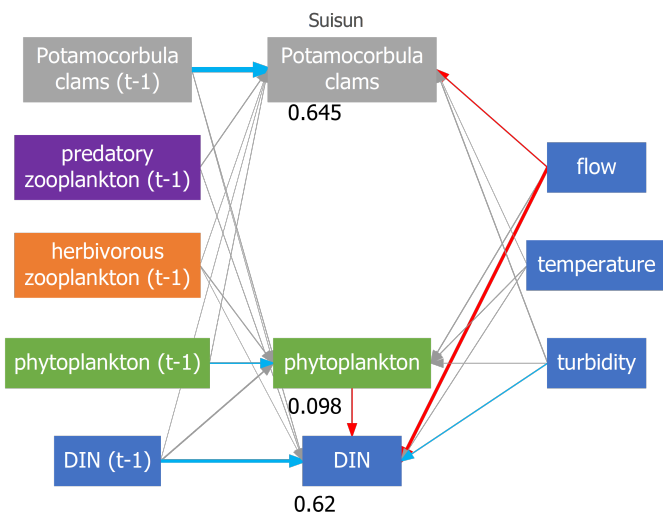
Suisun

Potamocorbula clams (t-1)

Potamocorbula clams

0.645

predatory zooplankton (t-1)

herbivorous zooplankton (t-1)

phytoplankton (t-1)

phytoplankton

0.098

DIN (t-1)

DIN

0.62

flow

temperature

turbidity